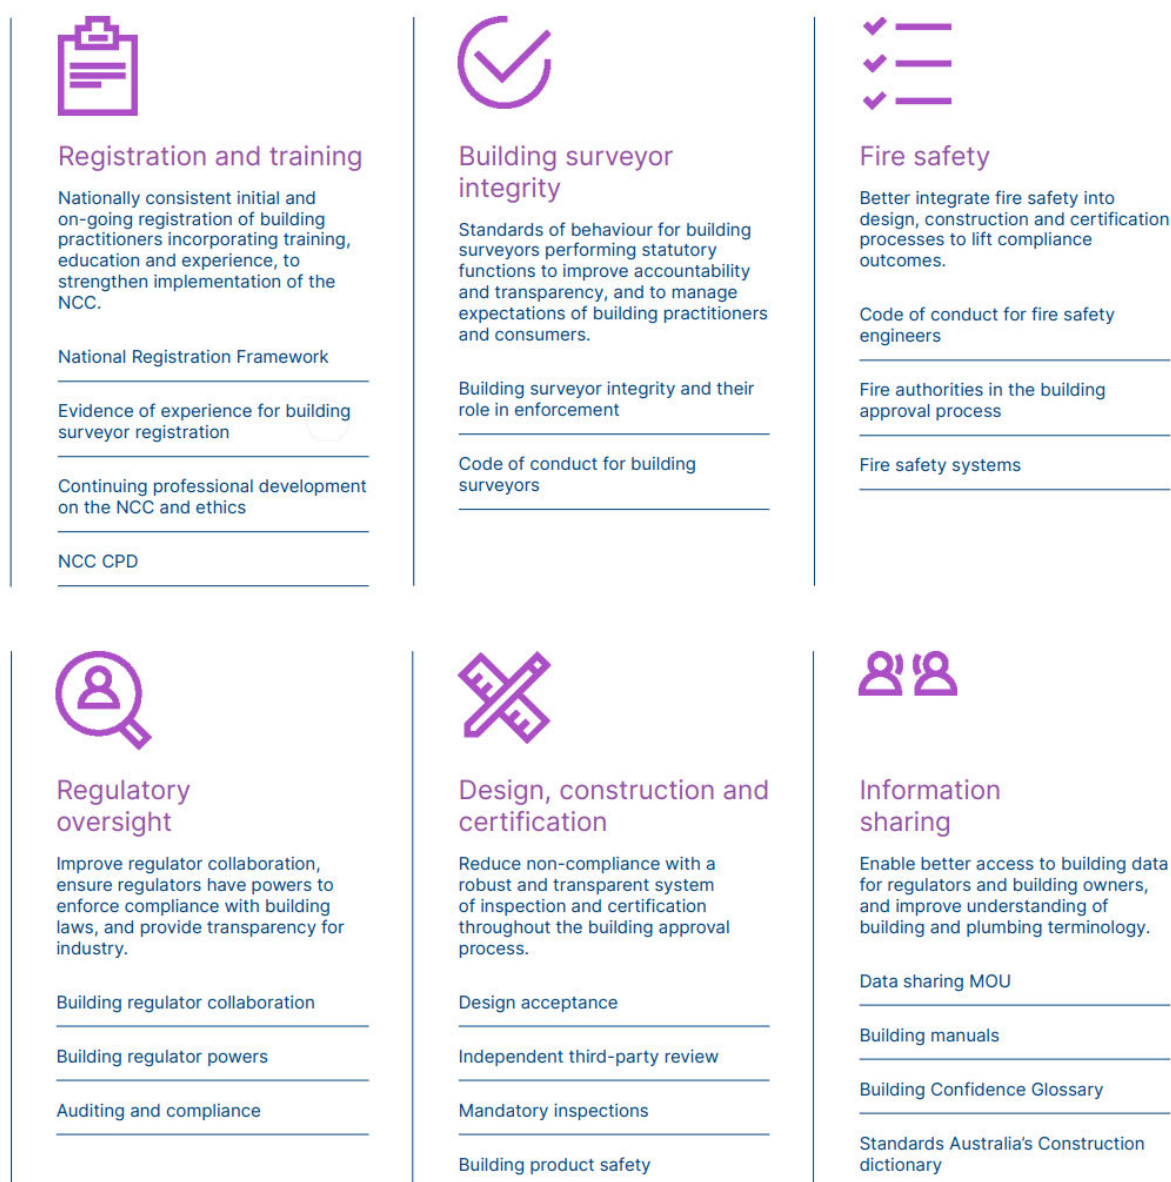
Registration and training

Nationally consistent initial and on-going registration of building practitioners incorporating training, education and experience, to strengthen implementation of the NCC.

National Registration Framework

Evidence of experience for building surveyor registration

Continuing professional development on the NCC and ethics

NCC CPD

Building surveyor integrity

Standards of behaviour for building surveyors performing statutory functions to improve accountability and transparency, and to manage expectations of building practitioners and consumers.

Building surveyor integrity and their role in enforcement

Code of conduct for building surveyors

Fire safety

Better integrate fire safety into design, construction and certification processes to lift compliance outcomes.

Code of conduct for fire safety engineers

Fire authorities in the building approval process

Fire safety systems

Regulatory oversight

Improve regulator collaboration, ensure regulators have powers to enforce compliance with building laws, and provide transparency for industry.

Building regulator collaboration

Building regulator powers

Auditing and compliance

Design, construction and certification

Reduce non-compliance with a robust and transparent system of inspection and certification throughout the building approval process.

Design acceptance

Independent third-party review

Mandatory inspections

Building product safety

Information sharing

Enable better access to building data for regulators and building owners, and improve understanding of building and plumbing terminology.

Data sharing MOU

Building manuals

Building Confidence Glossary

Standards Australia's Construction dictionary